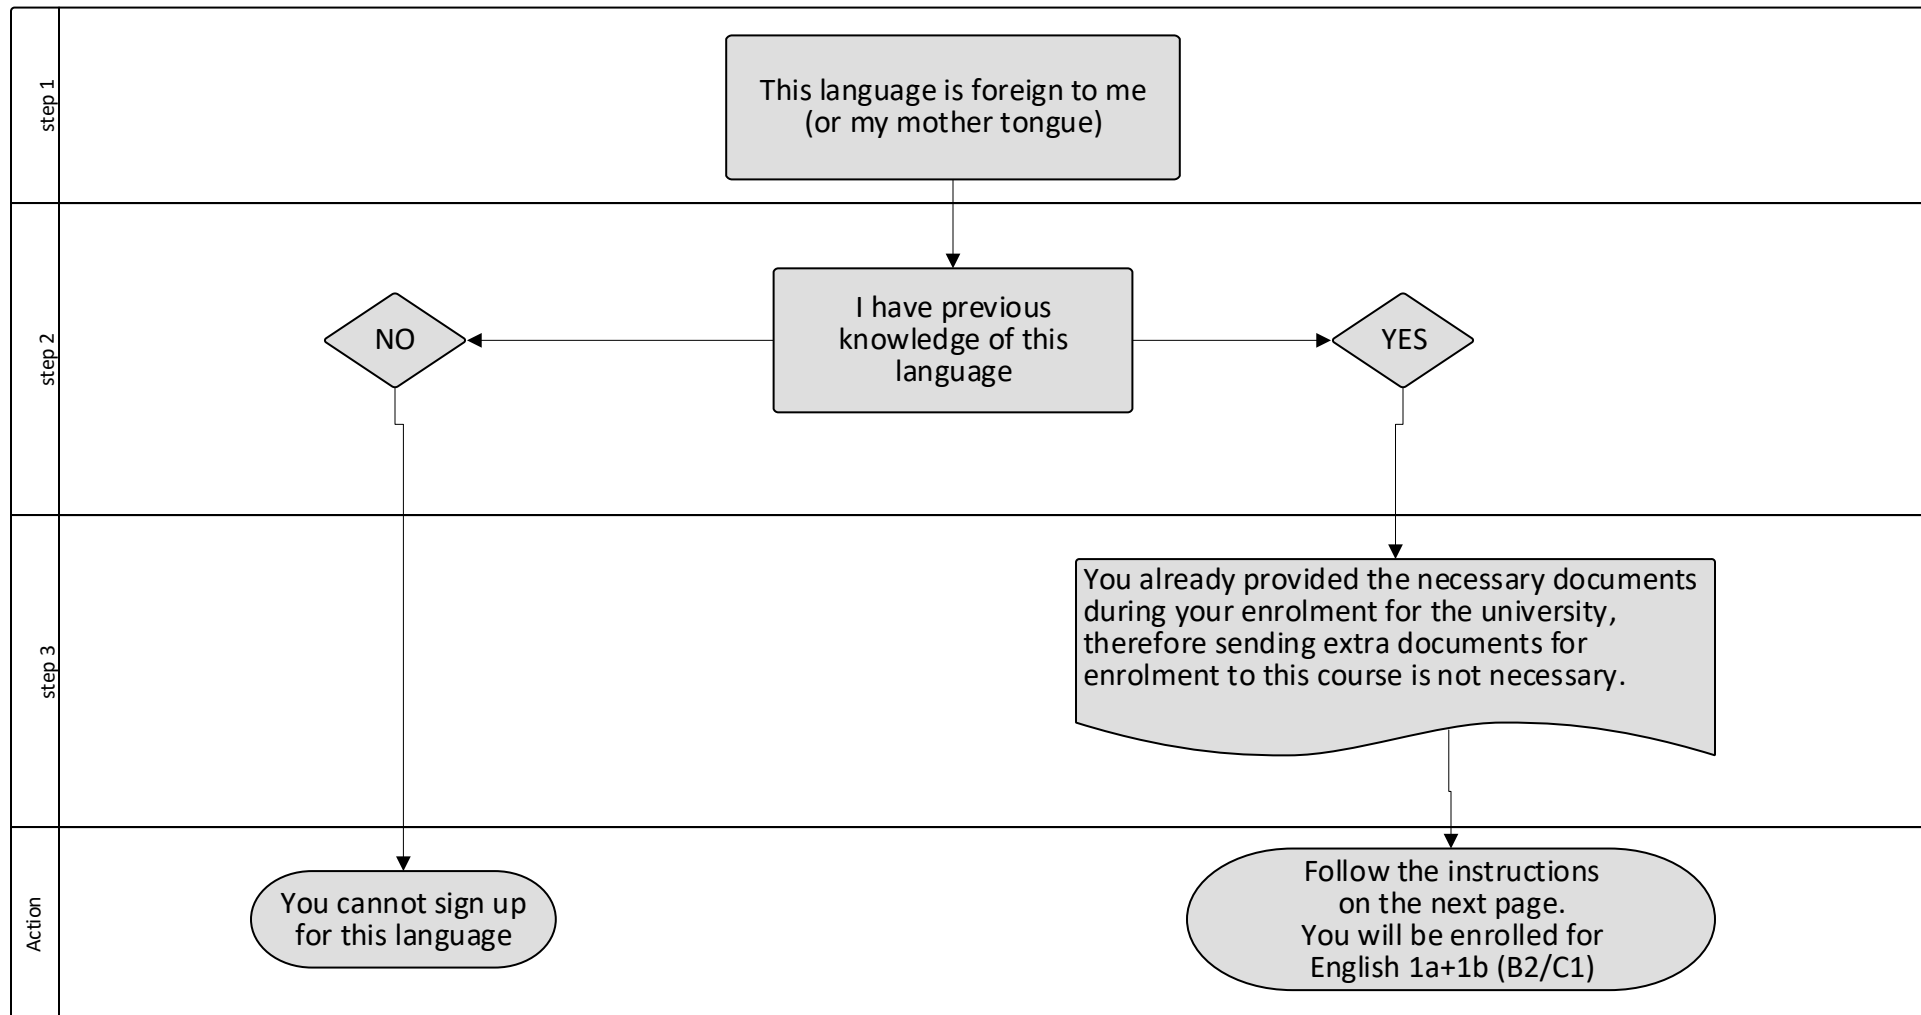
step 1

This language is foreign to me (or my mother tongue)

step 2

NO

I have previous knowledge of this language

YES

step 3

You already provided the necessary documents during your enrolment for the university, therefore sending extra documents for enrolment to this course is not necessary.

Action

You cannot sign up for this language

Follow the instructions on the next page. You will be enrolled for English 1a+1b (B2/C1)